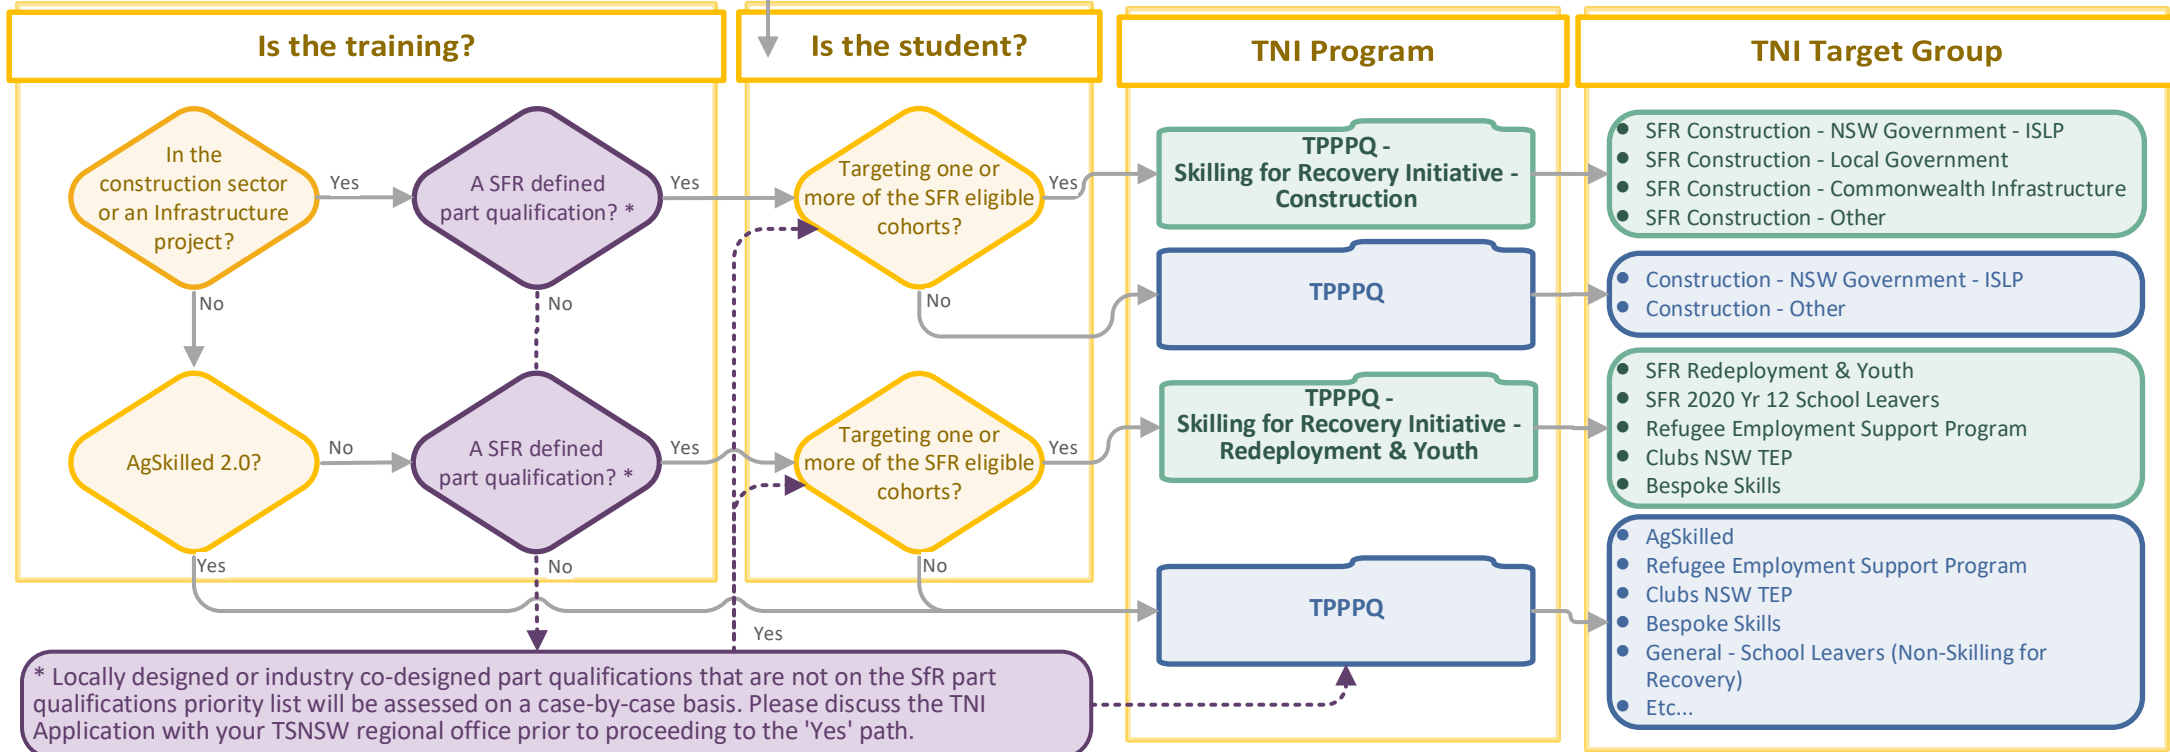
Is the training?

Is the student?

TNI Program

TNI Target Group

In the construction sector or an Infrastructure project?

Yes

A SFR defined part qualification? *

Yes

Targeting one or more of the SFR eligible cohorts?

Yes

TPPPQ - Skilling for Recovery Initiative - Construction

- SFR Construction - NSW Government - ISLP
- SFR Construction - Local Government
- SFR Construction - Commonwealth Infrastructure
- SFR Construction - Other

No

No

No

TPPPQ

- Construction - NSW Government - ISLP
- Construction - Other

AgSkilled 2.0?

No

A SFR defined part qualification? *

Yes

Targeting one or more of the SFR eligible cohorts?

Yes

TPPPQ - Skilling for Recovery Initiative - Redeployment & Youth

- SFR Redeployment & Youth
- SFR 2020 Yr 12 School Leavers
- Refugee Employment Support Program
- Clubs NSW TEP
- Bespoke Skills

Yes

No

No

TPPPQ

- AgSkilled
- Refugee Employment Support Program
- Clubs NSW TEP
- Bespoke Skills
- General - School Leavers (Non-Skilling for Recovery)
- Etc...

Yes

* Locally designed or industry co-designed part qualifications that are not on the SfR part qualifications priority list will be assessed on a case-by-case basis. Please discuss the TNI Application with your TSNSW regional office prior to proceeding to the 'Yes' path.